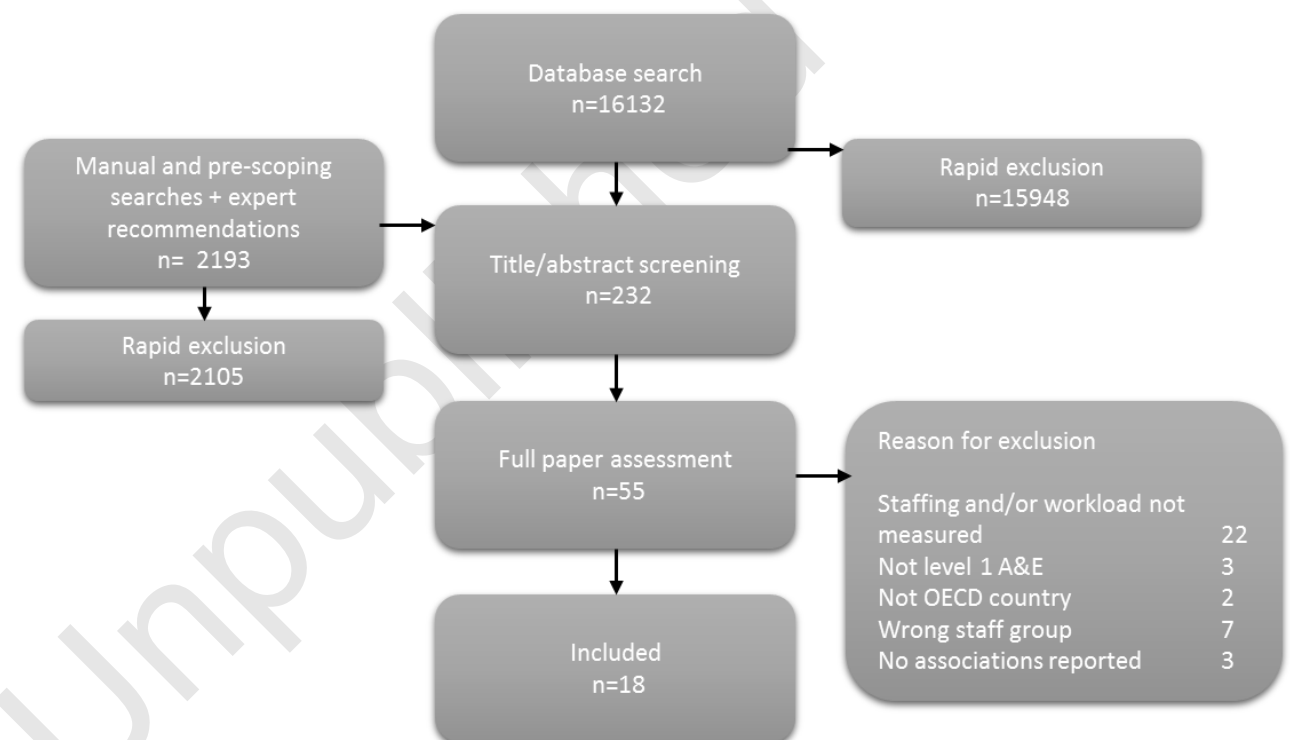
Database search
n=16132

Manual and pre-scoping searches + expert recommendations
n= 2193

Rapid exclusion
n=15948

Title/abstract screening
n=232

Rapid exclusion
n=2105

Full paper assessment
n=55

Reason for exclusion

Staffing and/or workload not measured 22
Not level 1 A&E 3
Not OECD country 2
Wrong staff group 7
No associations reported 3

Included
n=18

Unpublished